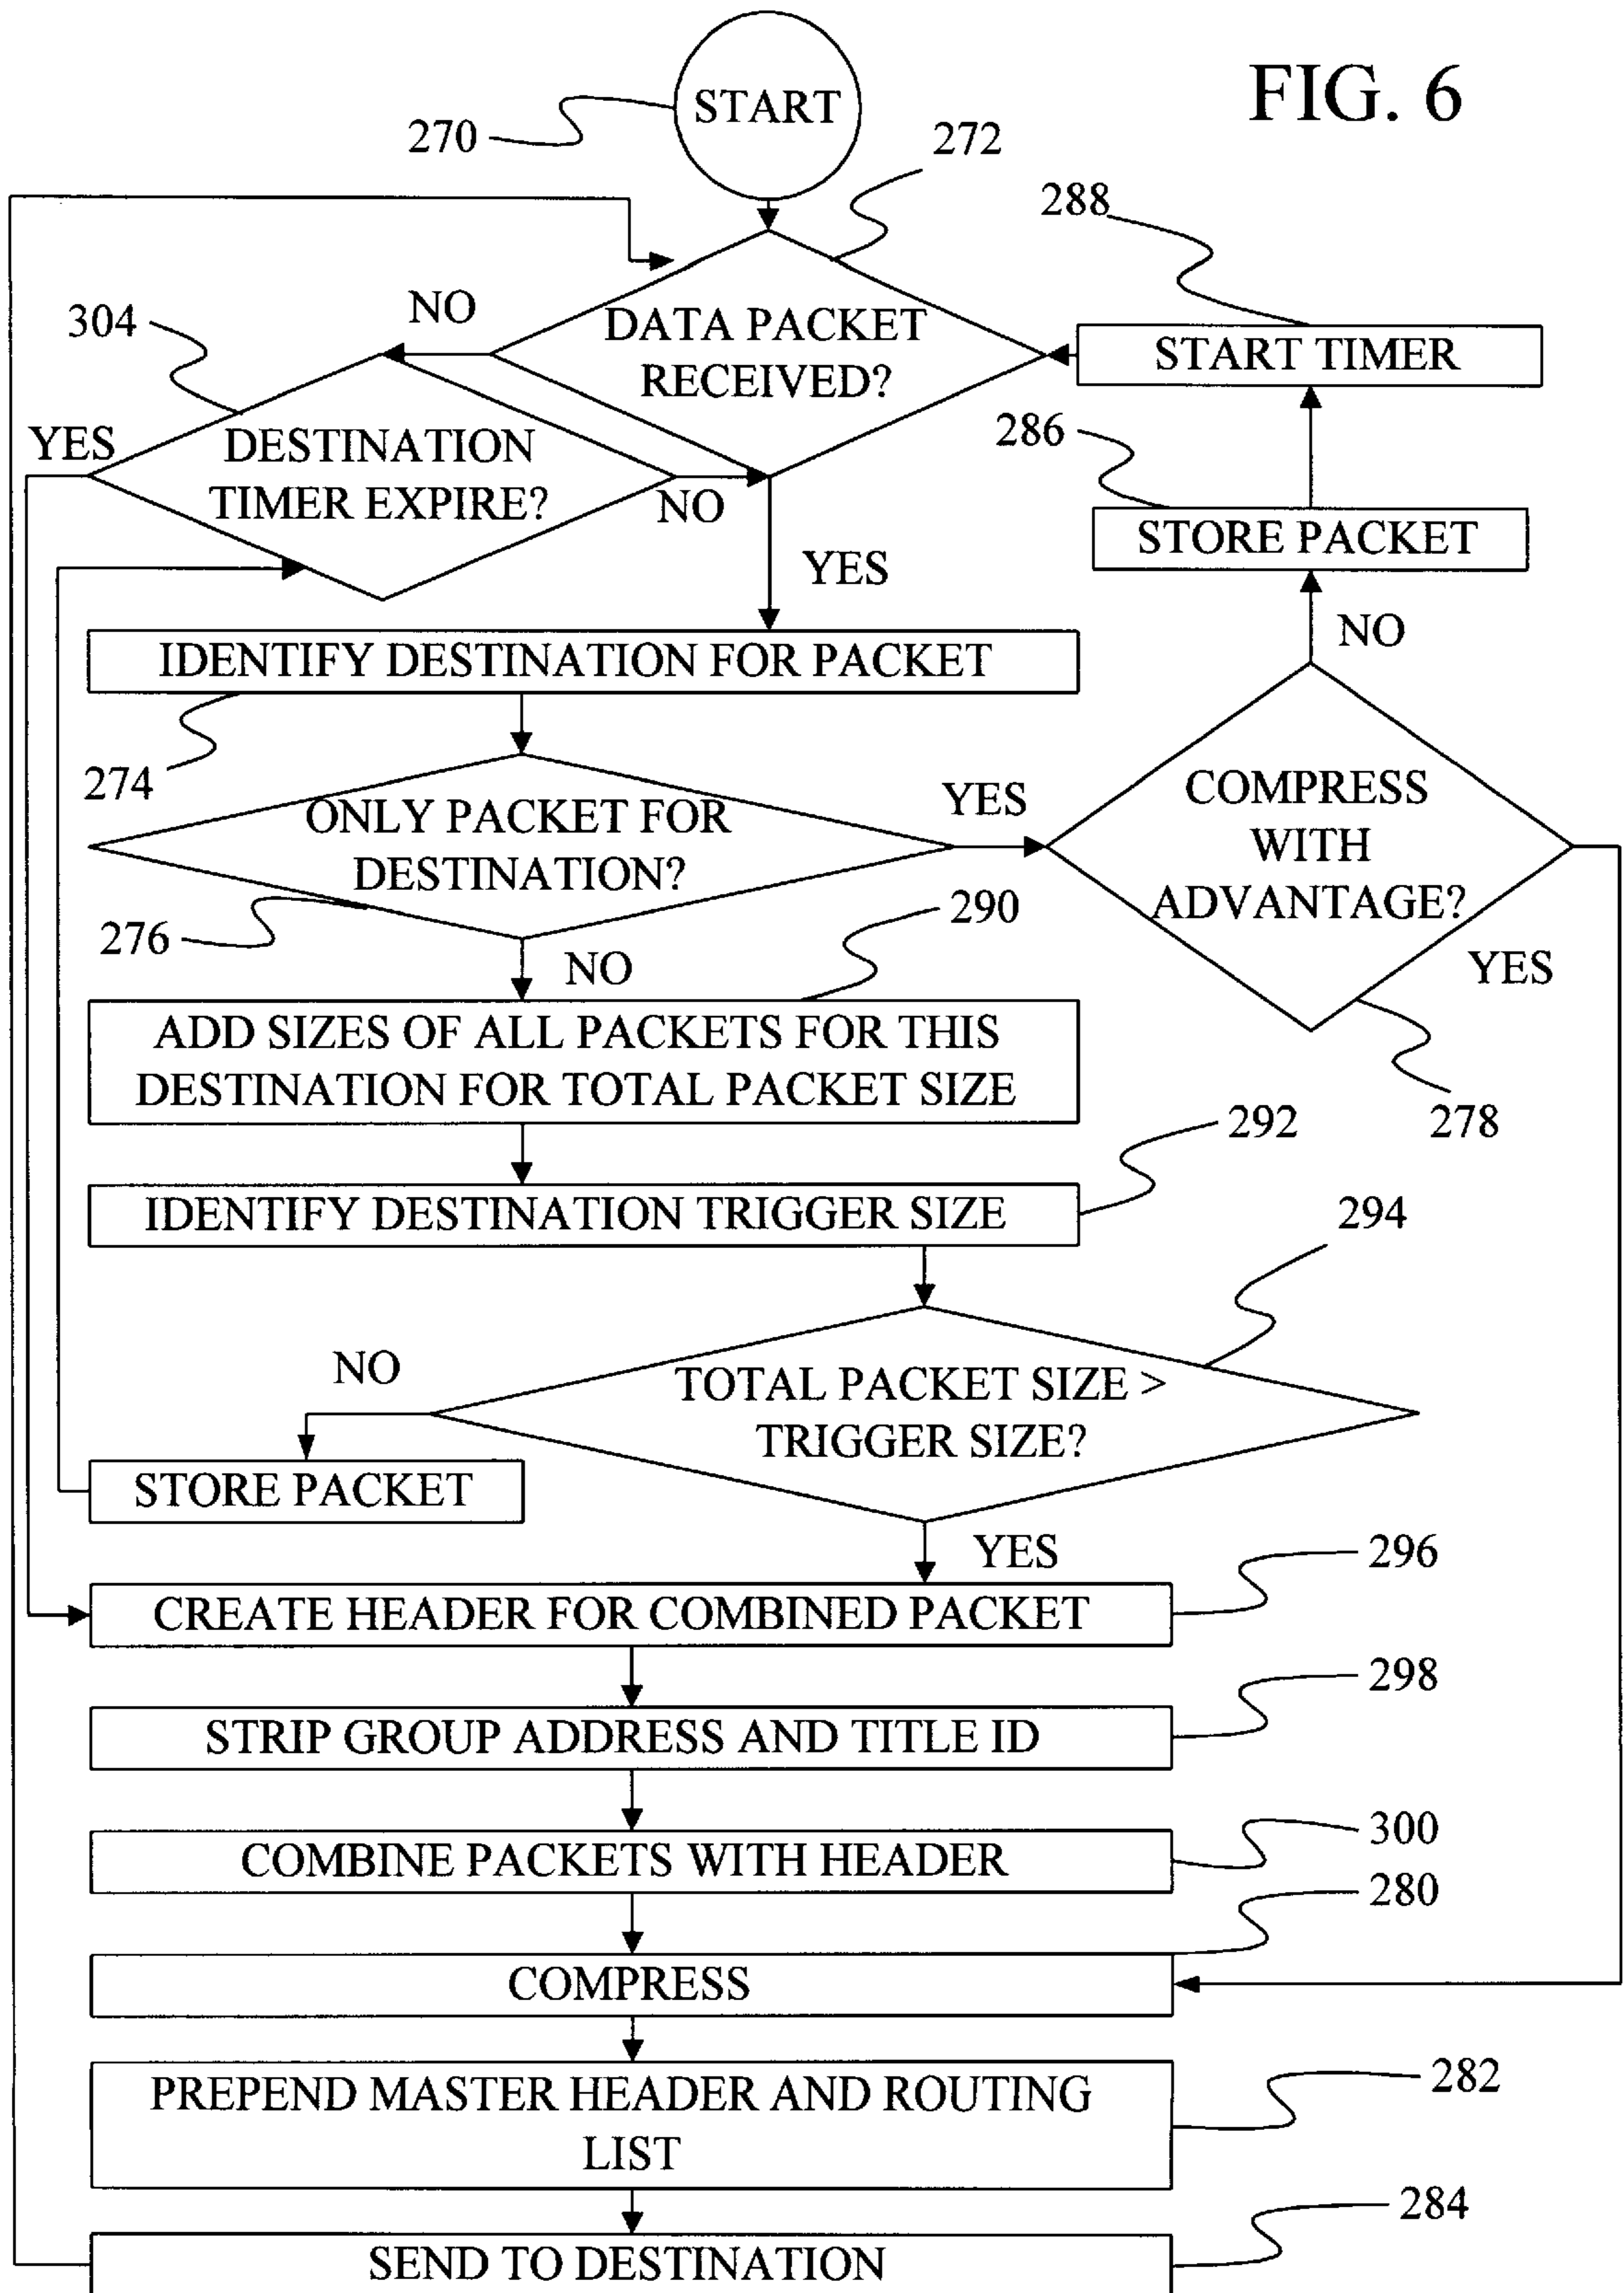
FIG. 6

START
270
272
288
DATA PACKET RECEIVED?
NO
304
START TIMER
YES
DESTINATION TIMER EXPIRE?
NO
286
STORE PACKET
YES
IDENTIFY DESTINATION FOR PACKET
NO
274
ONLY PACKET FOR DESTINATION?
YES
COMPRESS WITH ADVANTAGE?
276
290
NO
YES
ADD SIZES OF ALL PACKETS FOR THIS DESTINATION FOR TOTAL PACKET SIZE
292
278
IDENTIFY DESTINATION TRIGGER SIZE
294
NO
TOTAL PACKET SIZE > TRIGGER SIZE?
STORE PACKET
YES
296
CREATE HEADER FOR COMBINED PACKET
298
STRIP GROUP ADDRESS AND TITLE ID
300
COMBINE PACKETS WITH HEADER
280
COMPRESS
282
PREPEND MASTER HEADER AND ROUTING LIST
284
SEND TO DESTINATION